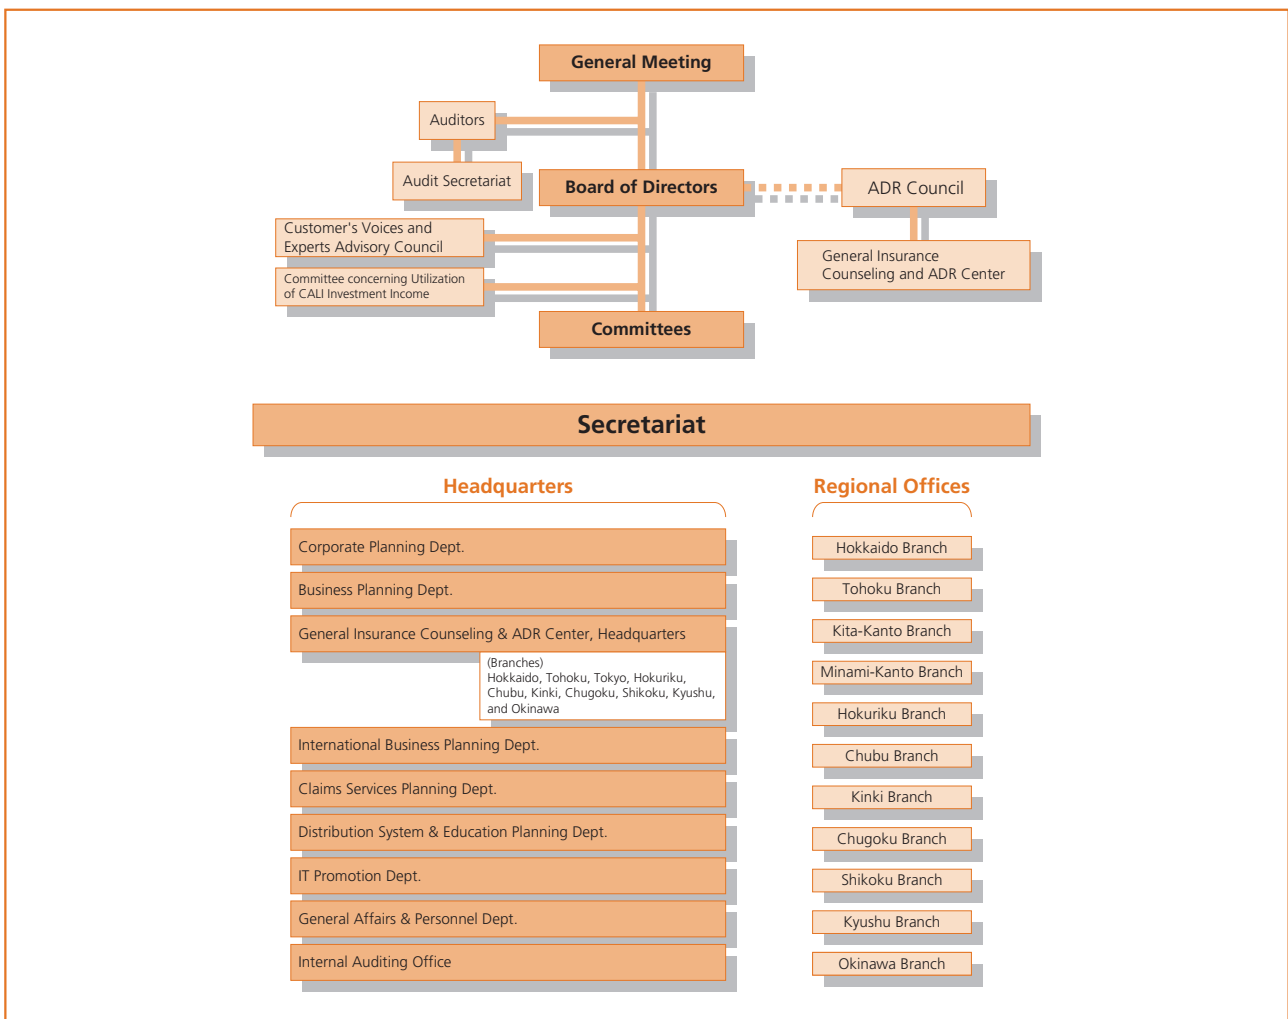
General Meeting

Auditors

Audit Secretariat

Board of Directors

ADR Council

General Insurance Counseling and ADR Center

Customer's Voices and Experts Advisory Council

Committee concerning Utilization of CALI Investment Income

Committees

Secretariat

Headquarters

Corporate Planning Dept.

Business Planning Dept.

General Insurance Counseling & ADR Center, Headquarters

(Branches)
Hokkaido, Tohoku, Tokyo, Hokuriku, Chubu, Kinki, Chugoku, Shikoku, Kyushu, and Okinawa

International Business Planning Dept.

Claims Services Planning Dept.

Distribution System & Education Planning Dept.

IT Promotion Dept.

General Affairs & Personnel Dept.

Internal Auditing Office

Regional Offices

Hokkaido Branch

Tohoku Branch

Kita-Kanto Branch

Minami-Kanto Branch

Hokuriku Branch

Chubu Branch

Kinki Branch

Chugoku Branch

Shikoku Branch

Kyushu Branch

Okinawa Branch